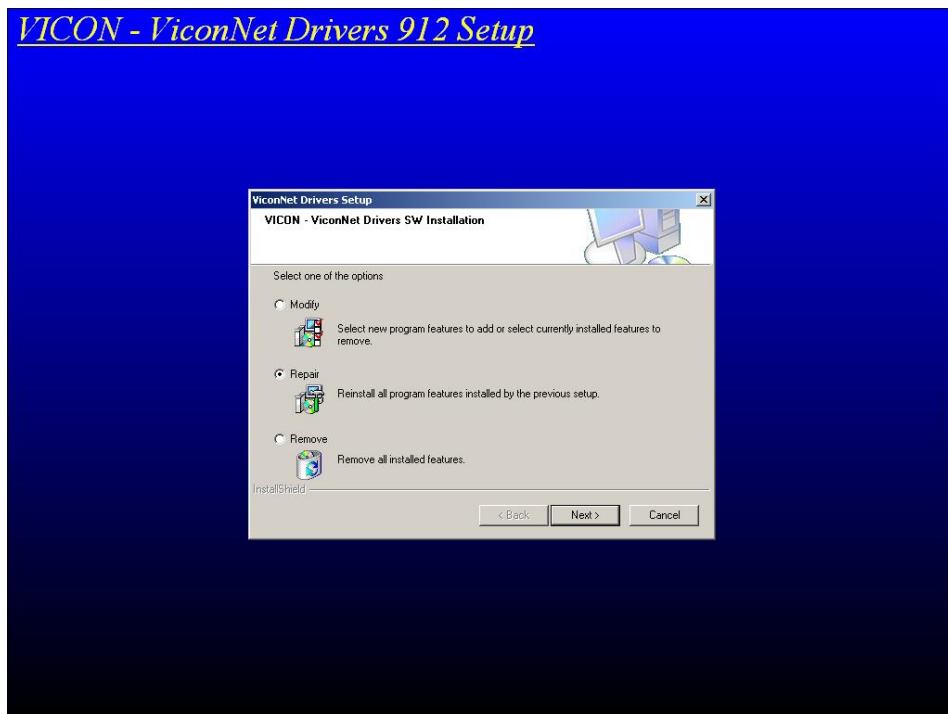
VICON - ViconNet Drivers 912 Setup

ViconNet Drivers Setup

VICON - ViconNet Drivers SW Installation

Select one of the options

Modify

Select new program features to add or select currently installed features to remove.

Repair

Reinstall all program features installed by the previous setup.

Remove

Remove all installed features.

InstallShield

< Back

Next >

Cancel